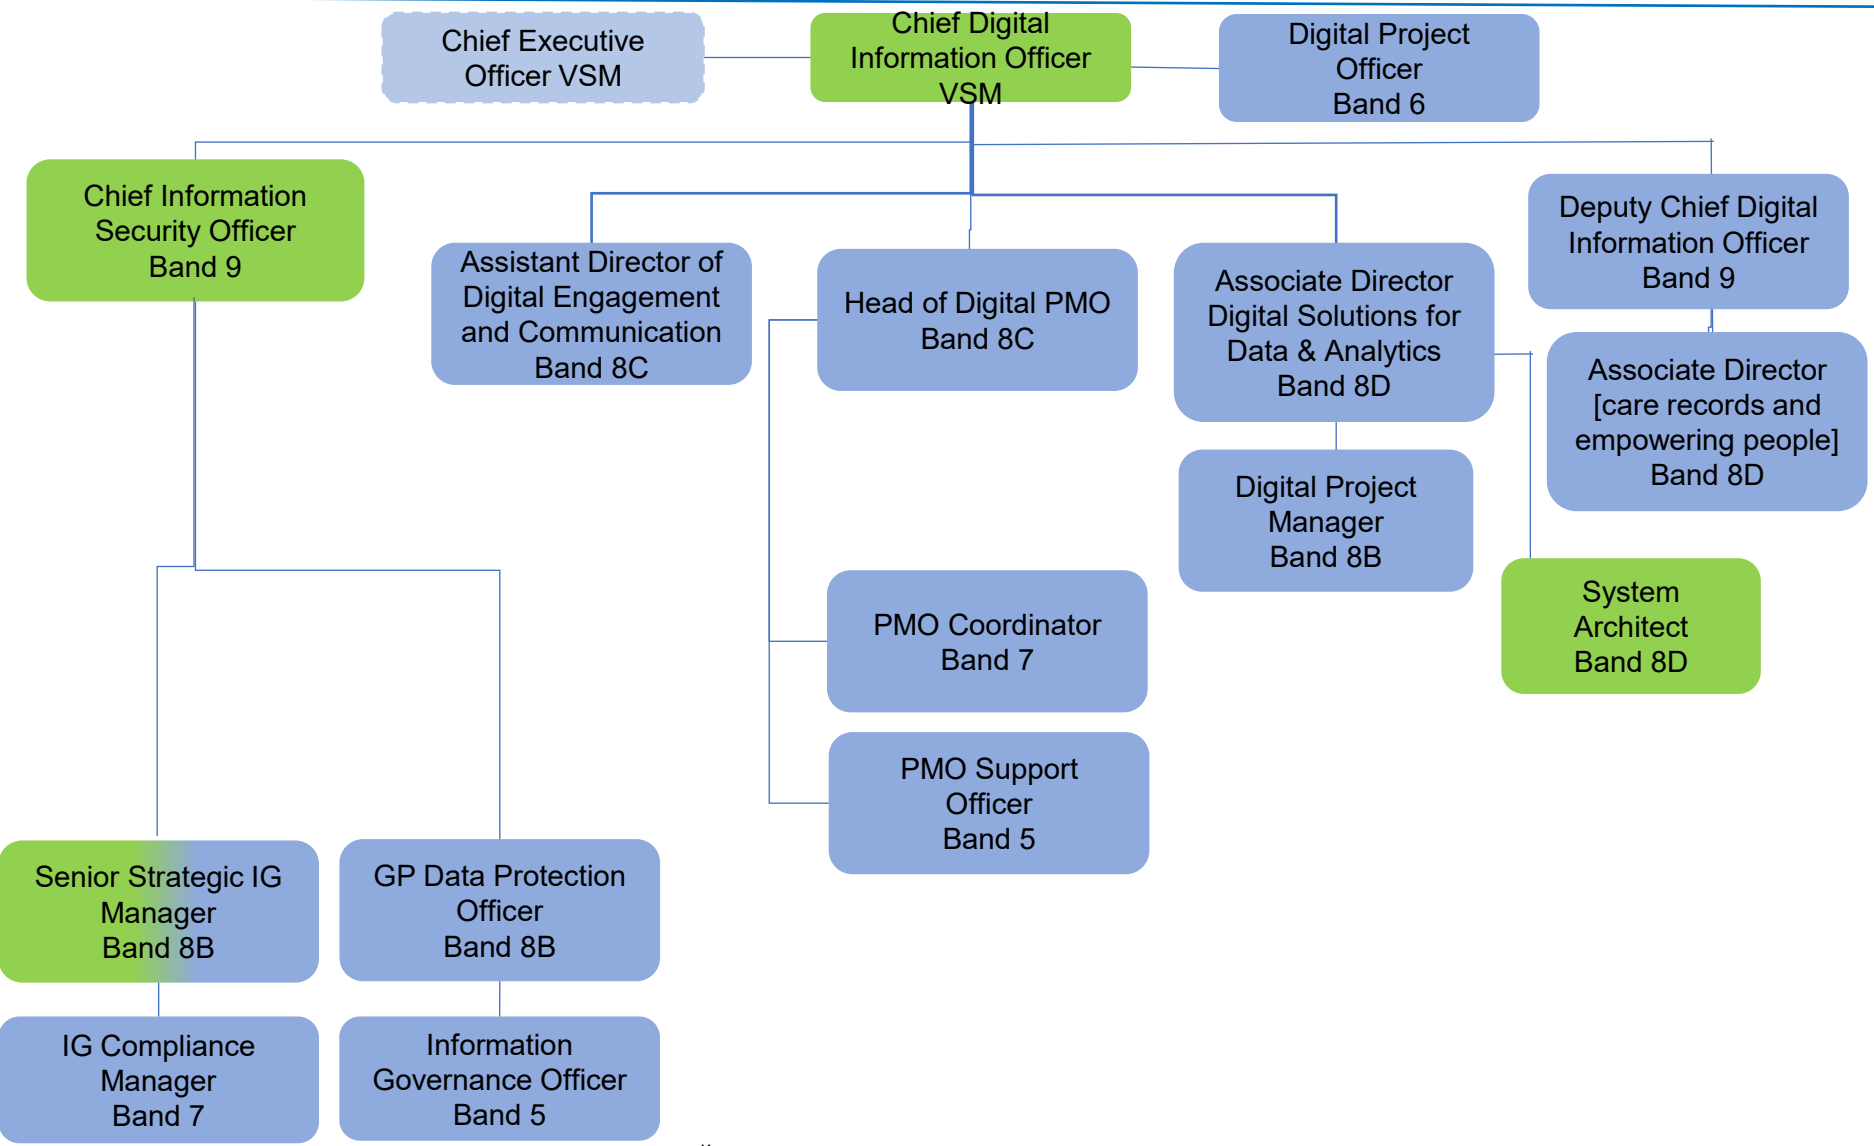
Chief Executive Officer VSM

Chief Digital Information Officer VSM

Digital Project Officer Band 6

Chief Information Security Officer Band 9

Assistant Director of Digital Engagement and Communication Band 8C

Head of Digital PMO Band 8C

Associate Director Digital Solutions for Data & Analytics Band 8D

Deputy Chief Digital Information Officer Band 9

Associate Director [care records and empowering people] Band 8D

Digital Project Manager Band 8B

System Architect Band 8D

PMO Coordinator Band 7

PMO Support Officer Band 5

Senior Strategic IG Manager Band 8B

GP Data Protection Officer Band 8B

IG Compliance Manager Band 7

Information Governance Officer Band 5